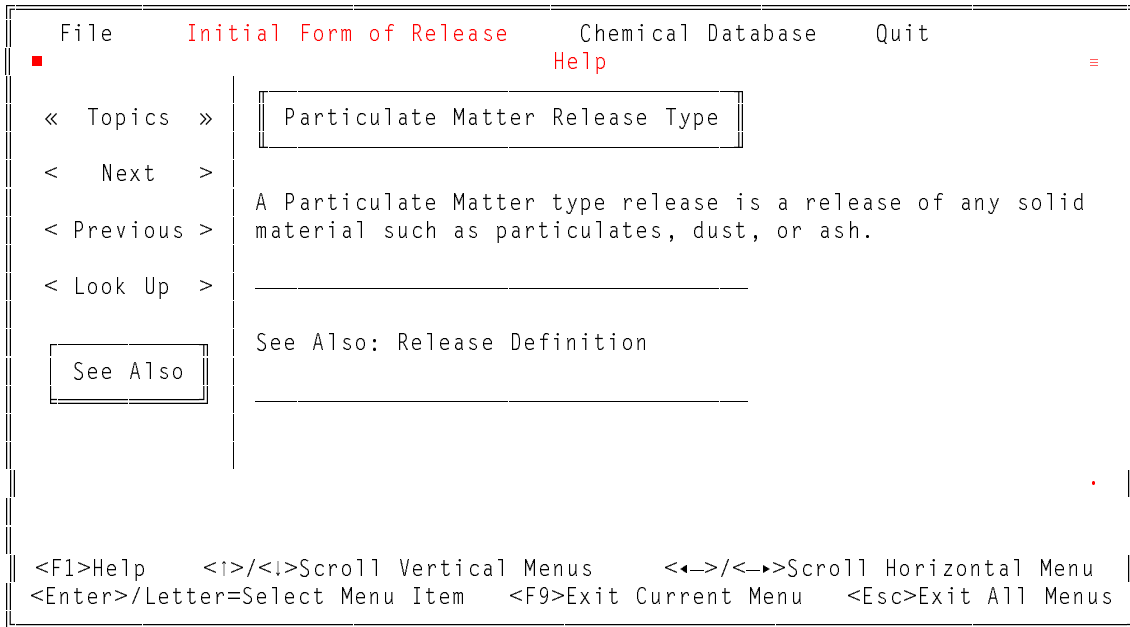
File Initial Form of Release Chemical Database Quit

Help

« Topics »

< Next >

< Previous >

< Look Up >

See Also

Particulate Matter Release Type

A Particulate Matter type release is a release of any solid material such as particulates, dust, or ash.

See Also: Release Definition

<F1>Help <↑>/<↓>Scroll Vertical Menus <←>/<→>Scroll Horizontal Menu
<Enter>/Letter=Select Menu Item <F9>Exit Current Menu <Esc>Exit All Menus